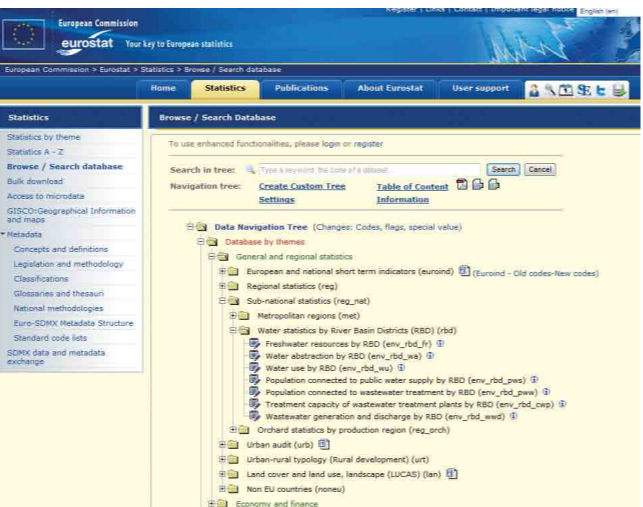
Register | Links | Contact | Important legal notice | English (en)

European Commission
eurostat Your key to European statistics

European Commission > Eurostat > Statistics > Browse / Search database

Home | Statistics | Publications | About Eurostat | User support

Statistics
Statistics by theme
Statistics A - Z
Browse / Search database
Bulk download
Access to microdata
GISCO:Geographical Information and maps
Metadata
Concepts and definitions
Legislation and methodology
Classifications
Glossaries and thesauri
National methodologies
Euro-SDMX Metadata Structure
Standard code lists
SDMX data and metadata exchange

Browse / Search Database

To use enhanced functionalities, please login or register

Search in tree: Type a keyword, the code of a dataset... Search Cancel
Navigation tree: Create Custom Tree Settings | Table of Content Information

Data Navigation Tree (Changes: Codes, flags, special value)
Database by themes
General and regional statistics
European and national short term indicators (euroind) (Euroind - Old codes-New codes)
Regional statistics (reg)
Sub-national statistics (reg_nat)
Metropolitan regions (met)
Water statistics by River Basin Districts (RBD) (rbd)
Freshwater resources by RBD (env_rbd_fr)
Water abstraction by RBD (env_rbd_wa)
Water use by RBD (env_rbd_wu)
Population connected to public water supply by RBD (env_rbd_pws)
Population connected to wastewater treatment by RBD (env_rbd_pww)
Treatment capacity of wastewater treatment plants by RBD (env_rbd_cwp)
Wastewater generation and discharge by RBD (env_rbd_wwd)
Orchard statistics by production region (reg_orch)
Urban audit (urb)
Urban-rural typology (Rural development) (urt)
Land cover and land use, landscape (LUCAS) (lan)
Non EU countries (noneu)
Economy and finance